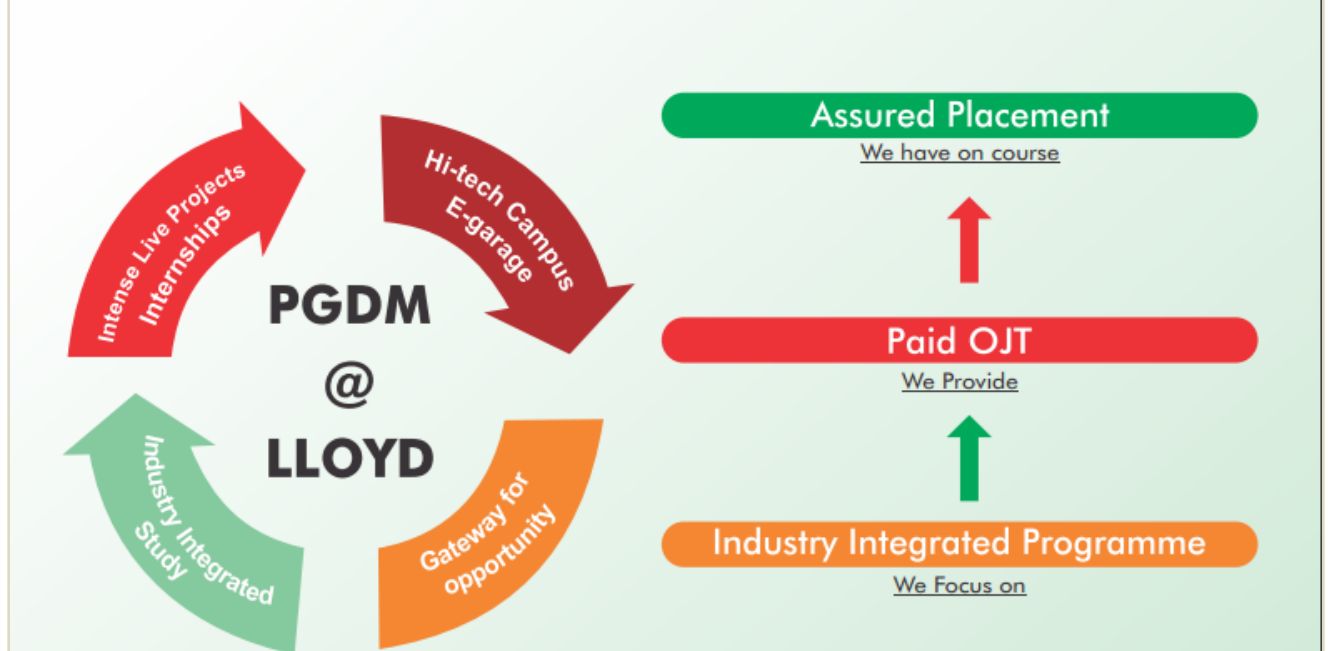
Intense Live Projects
Internships

Hi-tech Campus
E-garage

PGDM
@
LLOYD

Industry Integrated
Study

Gateway for
opportunity

Assured Placement
We have on course

Paid OJT
We Provide

Industry Integrated Programme
We Focus on